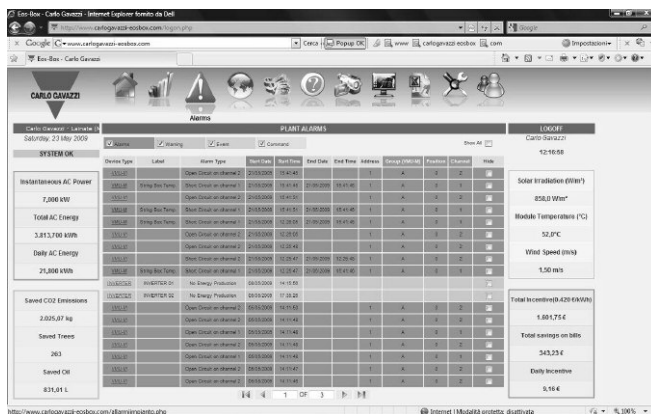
Eos-Box - Carlo Gavazzi - Internet Explorer fornito da Dell

http://www.carlogavazzi-eosbox.com/login.php

Google

Google www.carlogavazzi-eosbox.com

Cerca

Popup OK

www

carlogavazzi eosbox

com

Impostazioni

Eos-Box - Carlo Gavazzi

CARLO GAVAZZI

Alarms

Carlo Gavazzi - Lainate

Saturday, 23 May 2009

SYSTEM OK

PLANT ALARMS

Alarms

Warning

Event

Command

Show All

LOGOFF

Carlo Gavazzi

12:10:58

| Device Type | Label | Alarm Type | Start Date | Start Time | End Date | End Time | Address | Group (PAN-M) | Position | Channel | Hide |
|---|---|---|---|---|---|---|---|---|---|---|---|
| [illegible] | | Open Circuit on channel 2 | 21/05/2009 | 15:41:48 | | | 1 | A | 0 | 2 | |
| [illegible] | String Box Temp. | Short Circuit on channel 2 | 21/05/2009 | 15:41:45 | 21/05/2009 | 15:41:48 | 1 | A | 0 | 2 | |
| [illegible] | | Open Circuit on channel 2 | 21/05/2009 | 15:41:33 | | | 1 | A | 0 | 2 | |
| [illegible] | String Box Temp. | Short Circuit on channel 2 | 21/05/2009 | 15:41:31 | 21/05/2009 | 15:41:45 | 1 | A | 0 | 2 | |
| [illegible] | String Box Temp. | Short Circuit on channel 2 | 21/05/2009 | 12:26:08 | 21/05/2009 | 15:41:31 | 1 | A | 0 | 2 | |
| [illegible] | | Open Circuit on channel 2 | 21/05/2009 | 12:26:08 | | | 1 | A | 0 | 2 | |
| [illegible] | | Open Circuit on channel 2 | 21/05/2009 | 12:25:47 | 21/05/2009 | 12:26:08 | 1 | A | 0 | 2 | |
| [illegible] | String Box Temp. | Short Circuit on channel 2 | 21/05/2009 | 12:25:47 | 21/05/2009 | 12:26:08 | 1 | A | 0 | 2 | |
| INVERTER | INVERTER 01 | No Energy Production | 09/05/2009 | 14:15:50 | | | | | | | |
| INVERTER | INVERTER 02 | No Energy Production | 09/05/2009 | 17:28:28 | | | | | | | |
| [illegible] | | Open Circuit on channel 2 | 09/05/2009 | 14:11:52 | | | 1 | A | 0 | 2 | |
| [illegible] | | Open Circuit on channel 2 | 09/05/2009 | 14:11:48 | | | 1 | A | 0 | 2 | |
| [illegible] | | Open Circuit on channel 1 | 09/05/2009 | 14:11:48 | | | 1 | A | 0 | 1 | |
| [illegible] | | Open Circuit on channel 1 | 09/05/2009 | 14:11:48 | | | 1 | A | 0 | 1 | |
| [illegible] | | Open Circuit on channel 2 | 09/05/2009 | 14:11:47 | | | 1 | A | 0 | 2 | |
| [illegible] | | Open Circuit on channel 2 | 09/05/2009 | 14:11:48 | | | 1 | A | 0 | 2 | |

1 OF 1

Instantaneous AC Power

7,006 kW

Total AC Energy

3,813,700 kWh

Daily AC Energy

21,800 kWh

Saved CO2 Emissions

2.025,07 kg

Saved Trees

263

Saved Oil

831,01 L

Solar Irradiation (W/m²)

858,0 W/m²

Module Temperature (°C)

52,0°C

Wind Speed (m/s)

1,50 m/s

Total Incentive(0.420 €/kWh)

1.601,75 €

Total savings on bills

343,23 €

Daily Incentive

9,16 €

http://www.carlogavazzi-eosbox.com/allarmiimpianto.php

Internet | Modalità protetta: disattivata

100%